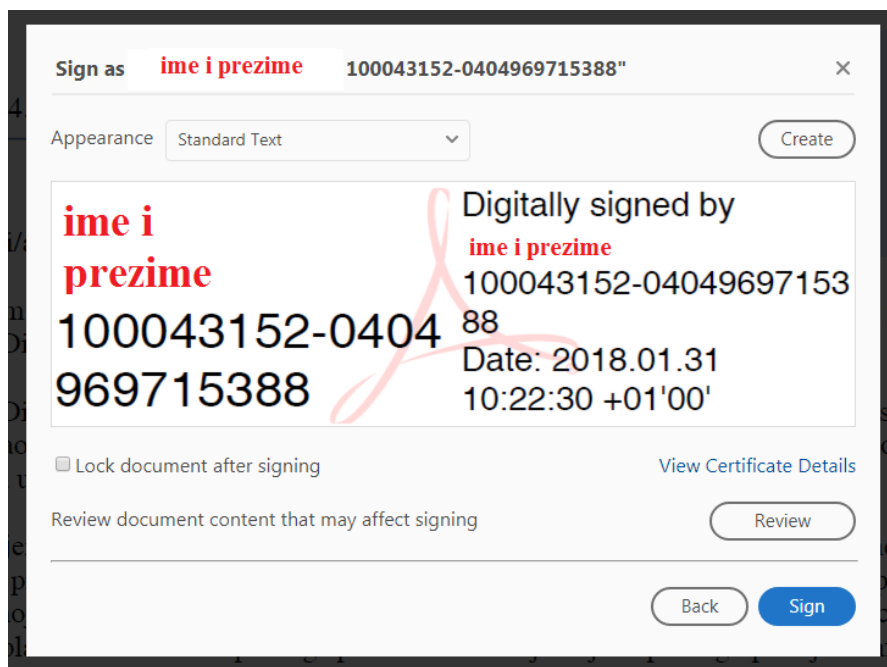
Sign as ime i prezime 100043152-0404969715388"

×

Appearance Standard Text

Create

ime i prezime 100043152-0404969715388

Digitally signed by ime i prezime 100043152-0404969715388
Date: 2018.01.31 10:22:30 +01'00'

Lock document after signing

View Certificate Details

Review document content that may affect signing

Review

Back

Sign